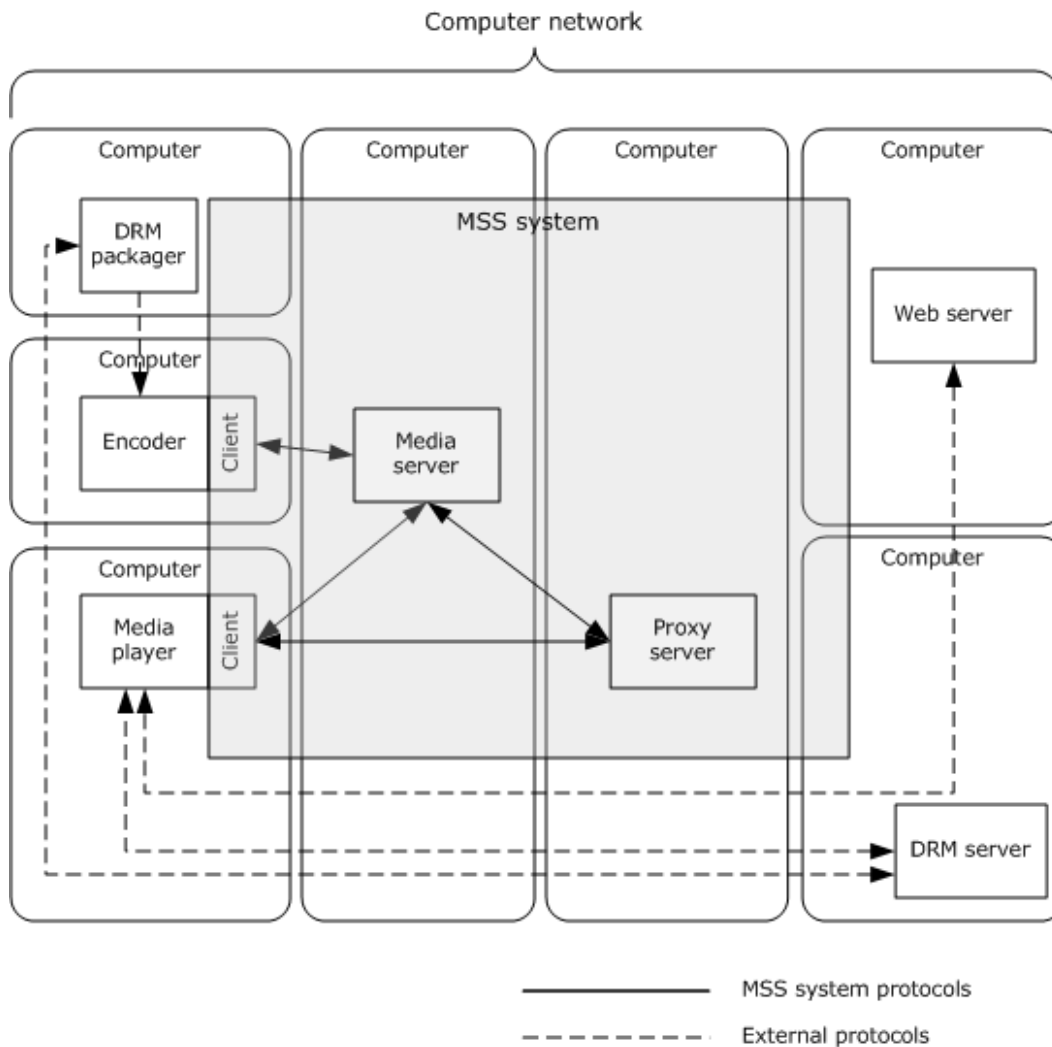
Computer network

Computer

Computer

Computer

Computer

MSS system

DRM packager

Web server

Computer

Encoder

Client

Media server

Computer

Computer

Media player

Client

Proxy server

DRM server

MSS system protocols

External protocols